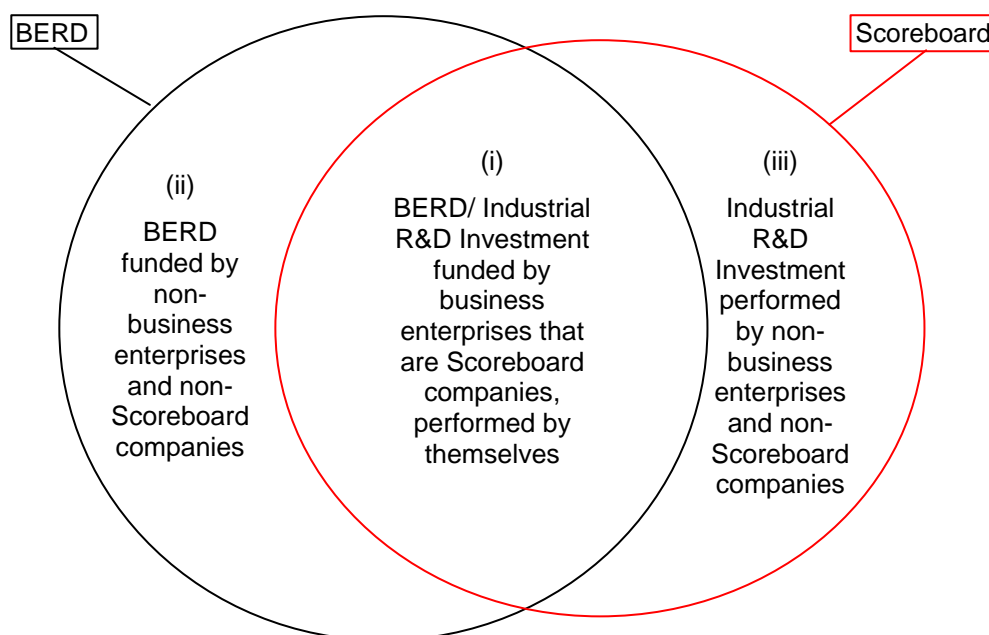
BERD

Scoreboard

(ii)
BERD funded by non-business enterprises and non-Scoreboard companies

(i)
BERD/ Industrial R&D Investment funded by business enterprises that are Scoreboard companies, performed by themselves

(iii)
Industrial R&D Investment performed by non-business enterprises and non-Scoreboard companies